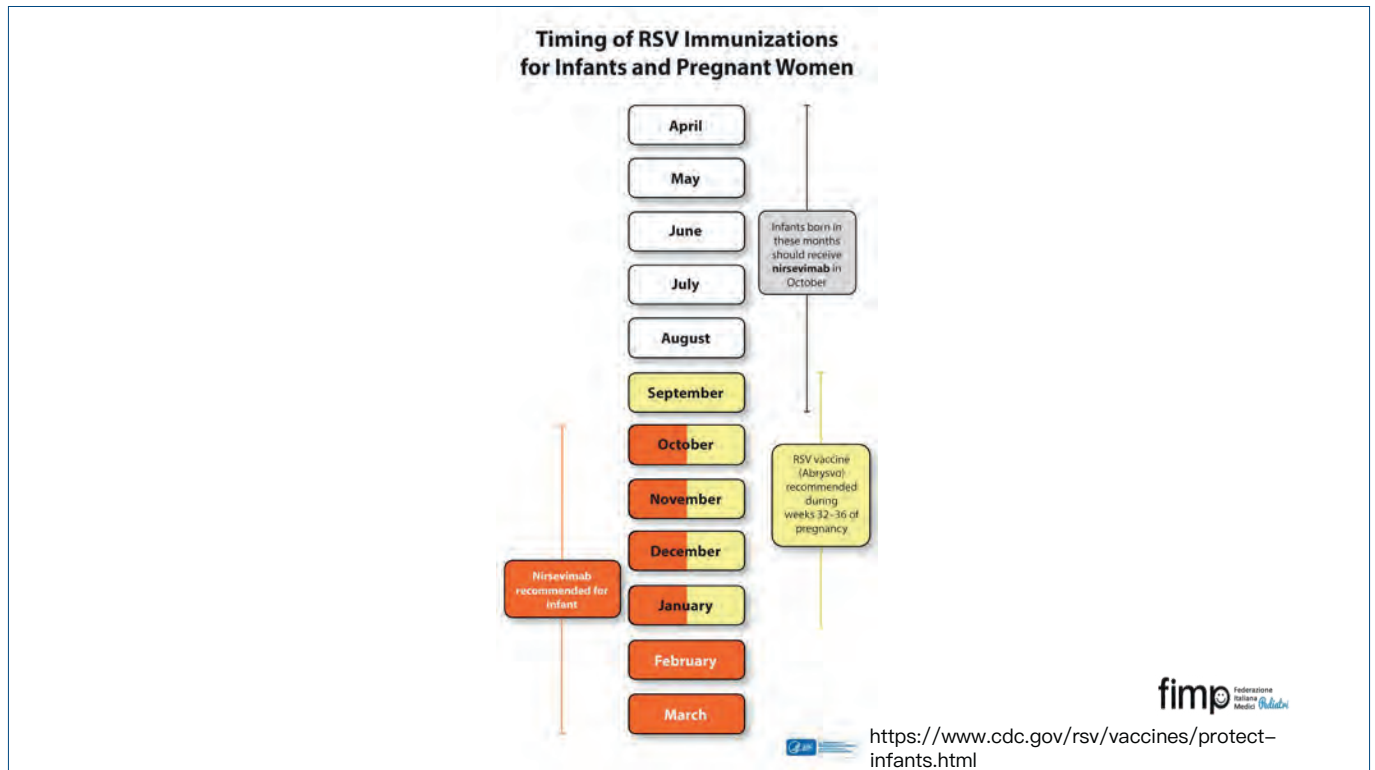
Timing of RSV Immunizations for Infants and Pregnant Women

April

May

June

July

August

September

October

November

December

January

February

March

Infants born in these months should receive **nirsevimab** in October

RSV vaccine (Abrysvo) recommended during weeks 32–36 of pregnancy

Nirsevimab recommended for infant

fimp Federazione Italiana Medici Pediatri

https://www.cdc.gov/rsv/vaccines/protect–infants.html